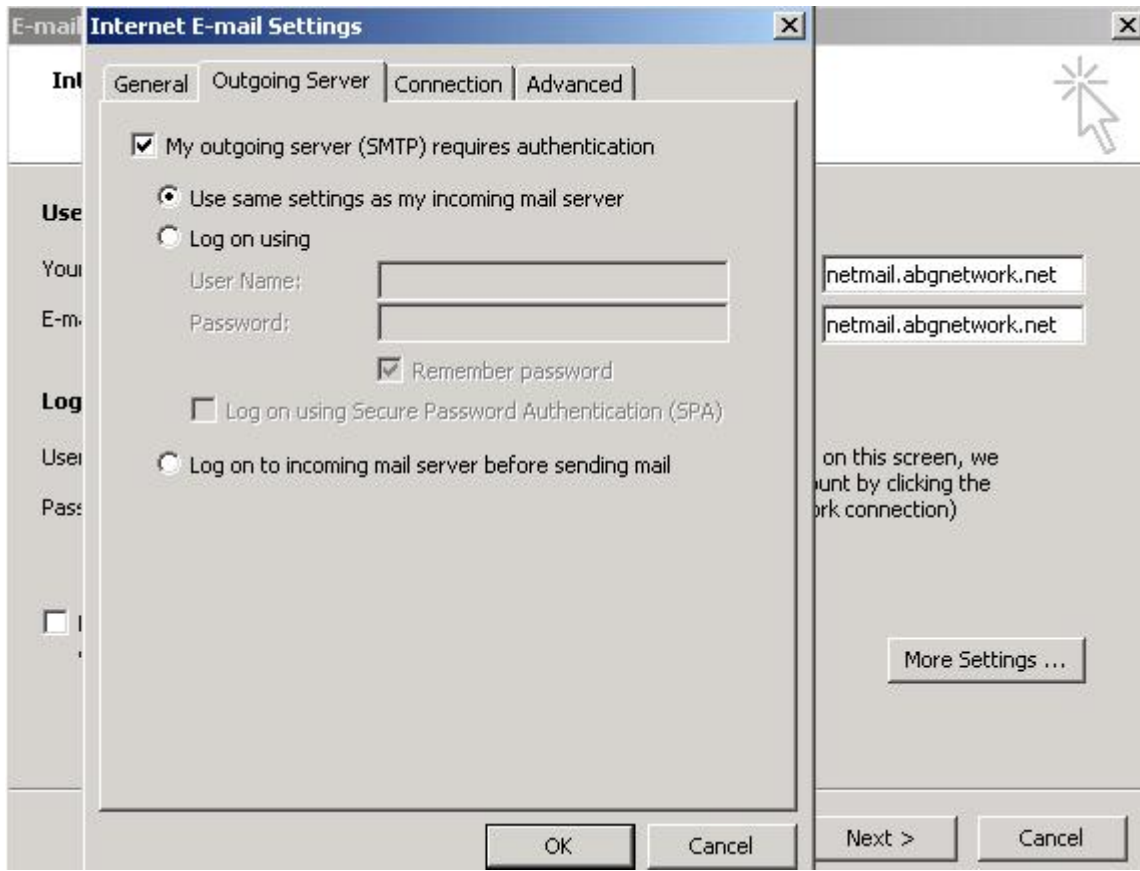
E-mail Internet E-mail Settings

Int

General | Outgoing Server | Connection | Advanced

My outgoing server (SMTP) requires authentication

Use same settings as my incoming mail server

Log on using

User Name:

Password:

Remember password

Log on using Secure Password Authentication (SPA)

Log on to incoming mail server before sending mail

OK | Cancel

Use

Youı

E-m

Log

User

Pass

netmail.abgnetwork.net

netmail.abgnetwork.net

on this screen, we

unt by clicking the

rk connection)

More Settings ...

Next > | Cancel